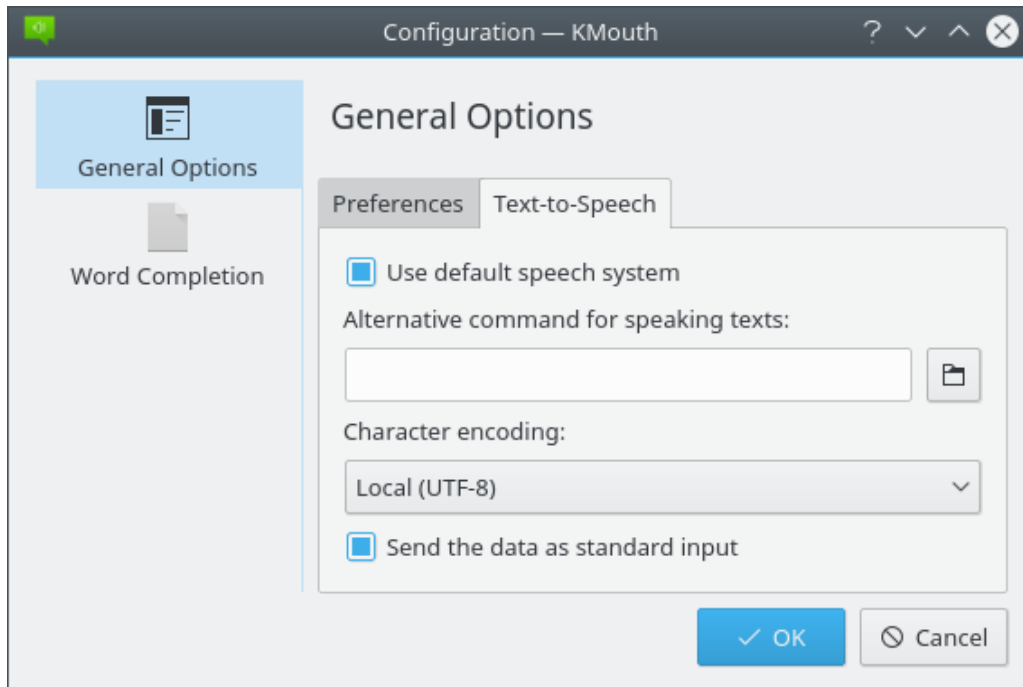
Configuration — KMouth

?

General Options

Word Completion

General Options

Preferences

Text-to-Speech

Use default speech system

Alternative command for speaking texts:

Character encoding:

Local (UTF-8)

Send the data as standard input

OK

Cancel